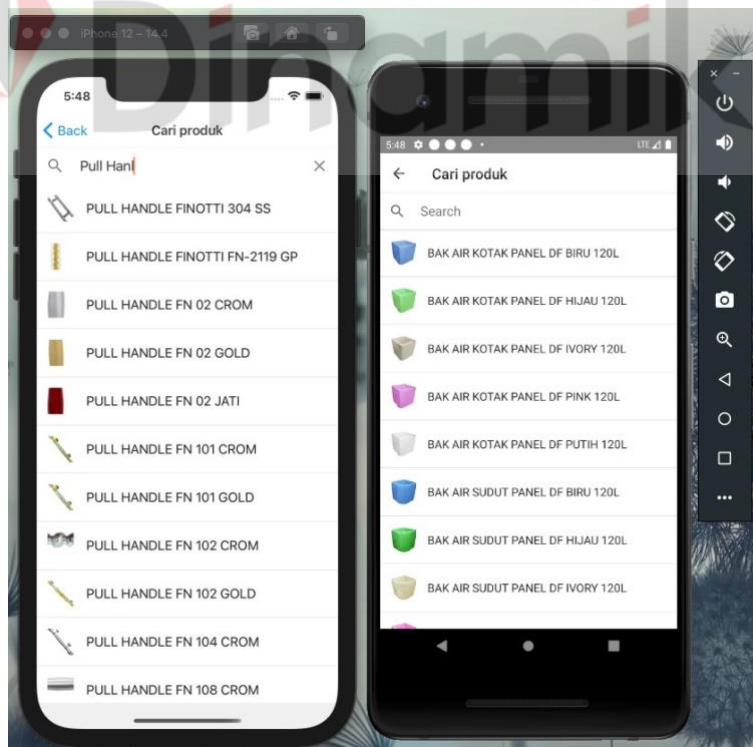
iPhone 12 – 14.4

Dinamik

5:48

Back Cari produk

Pull Han

PULL HANDLE FINOTTI 304 SS

PULL HANDLE FINOTTI FN-2119 GP

PULL HANDLE FN 02 CROM

PULL HANDLE FN 02 GOLD

PULL HANDLE FN 02 JATI

PULL HANDLE FN 101 CROM

PULL HANDLE FN 101 GOLD

PULL HANDLE FN 102 CROM

PULL HANDLE FN 102 GOLD

PULL HANDLE FN 104 CROM

PULL HANDLE FN 108 CROM

5:48

LTE

Cari produk

Search

BAK AIR KOTAK PANEL DF BIRU 120L

BAK AIR KOTAK PANEL DF HIJAU 120L

BAK AIR KOTAK PANEL DF IVORY 120L

BAK AIR KOTAK PANEL DF PINK 120L

BAK AIR KOTAK PANEL DF PUTIH 120L

BAK AIR SUDUT PANEL DF BIRU 120L

BAK AIR SUDUT PANEL DF HIJAU 120L

BAK AIR SUDUT PANEL DF IVORY 120L

×

–

...